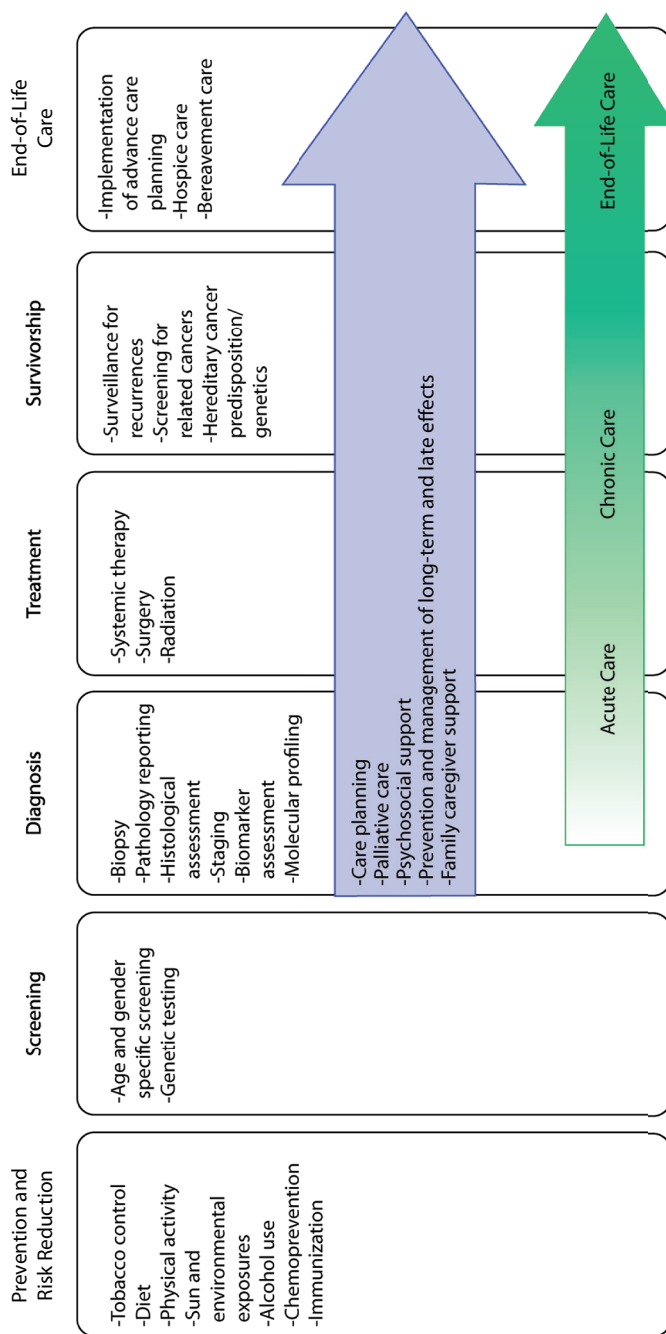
Prevention and Risk Reduction

-Tobacco control
-Diet
-Physical activity
-Sun and environmental exposures
-Alcohol use
-Chemoprevention
-Immunization

Screening

-Age and gender specific screening
-Genetic testing

Diagnosis

-Biopsy
-Pathology reporting
-Histological assessment
-Staging
-Biomarker assessment
-Molecular profiling

Treatment

-Systemic therapy
-Surgery
-Radiation

Survivorship

-Surveillance for recurrences
-Screening for related cancers
-Hereditary cancer predisposition/ genetics

End-of-Life Care

-Implementation of advance care planning
-Hospice care
-Bereavement care

-Care planning
-Palliative care
-Psychosocial support
-Prevention and management of long-term and late effects
-Family caregiver support

Acute Care

Chronic Care

End-of-Life Care